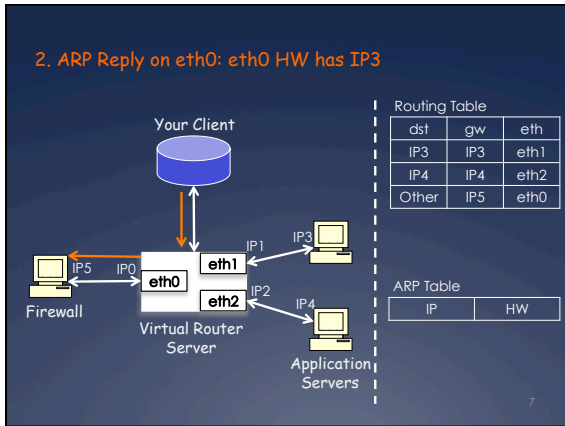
2. ARP Reply on eth0: eth0 HW has IP3

Your Client

IP5
IP0
eth0
eth1
eth2
IP1
IP2
IP3
IP4
Firewall
Virtual Router Server
Application Servers

Routing Table

| dst | gw | eth |
|---|---|---|
| IP3 | IP3 | eth1 |
| IP4 | IP4 | eth2 |
| Other | IP5 | eth0 |

ARP Table

| IP | HW |
|---|---|

7